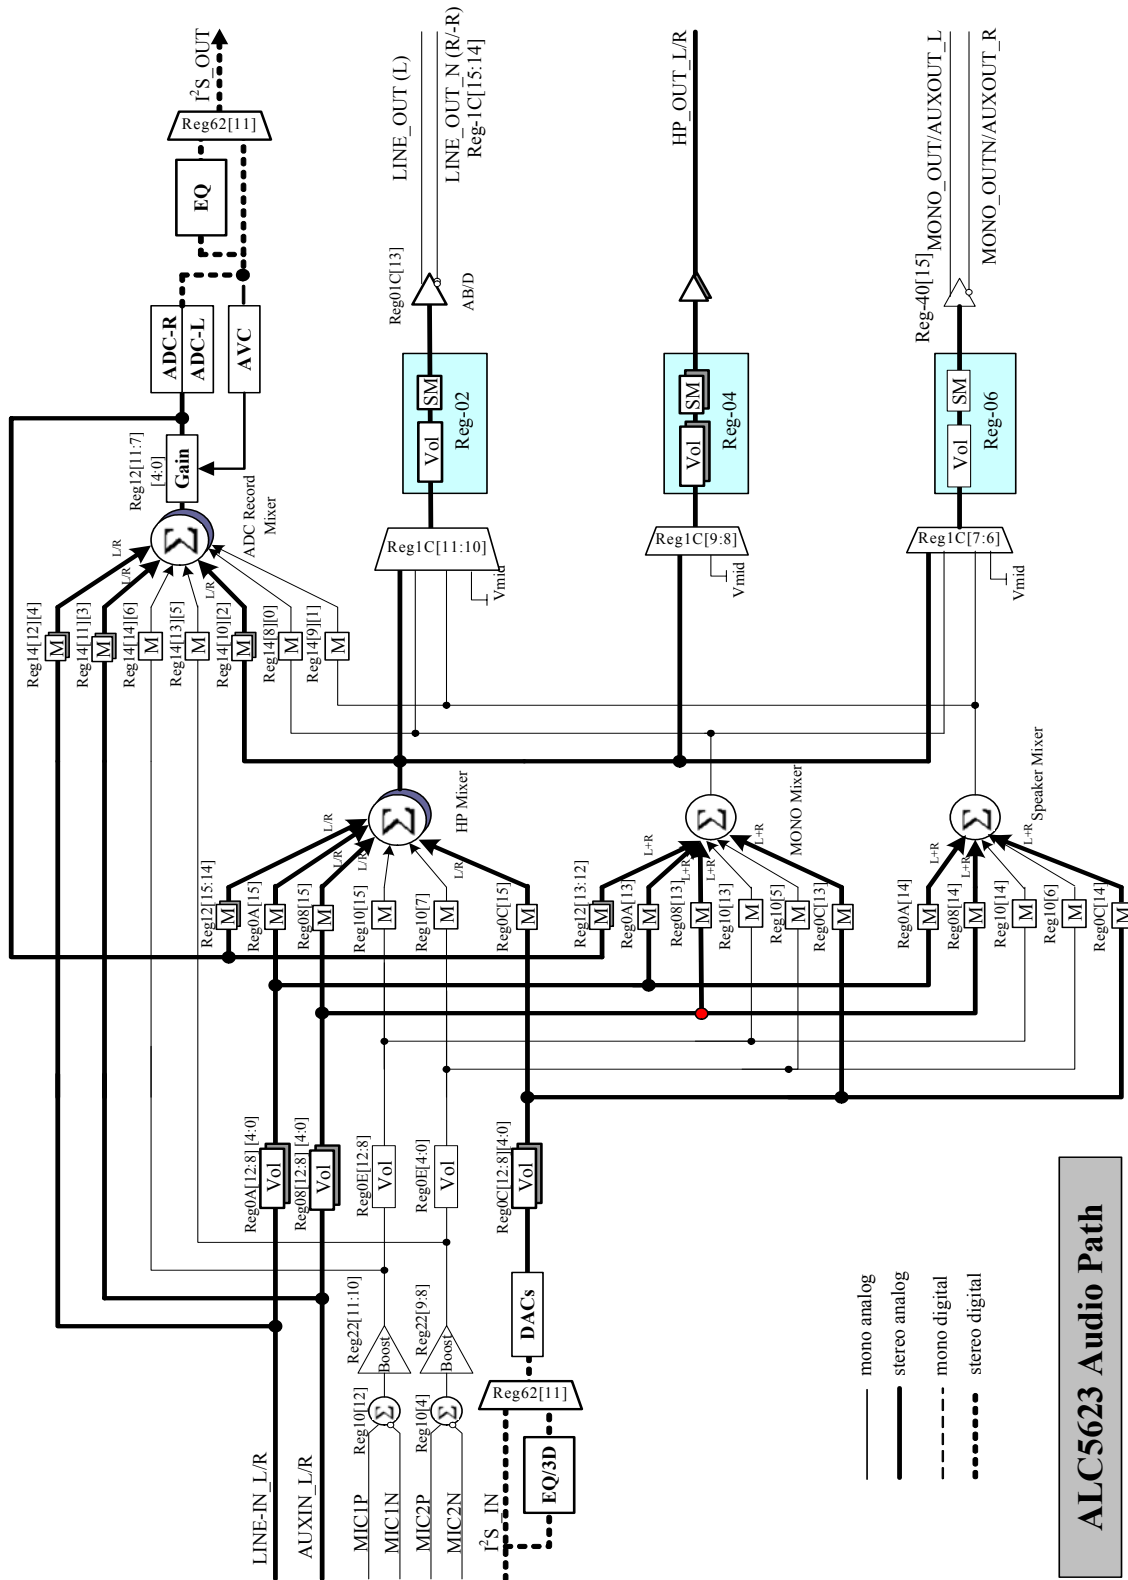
$I^2S\_OUT$

Reg62[11]

EQ

ADC-R

ADC-L

AVC

Gain

Reg12[11:7]

[4:0]

ADC Record Mixer

LINE_OUT (L)

LINE_OUT_N (R/-R)

Reg-1C[15:14]

Reg01C[13]

AB/D

SM

Vol

Reg-02

Reg1C[11:10]

Vmid

HP_OUT_L/R

SM

Vol

Reg-04

Reg1C[9:8]

Vmid

Reg-40[15]

MONO_OUT/AUXOUT_L

MONO_OUTN/AUXOUT_R

SM

Vol

Reg-06

Reg1C[7:6]

Vmid

Reg14[12][4]

Reg14[11][3]

Reg14[14][6]

Reg14[13][5]

Reg14[10][2]

Reg14[8][0]

Reg14[9][1]

M

M

M

M

M

M

M

L/R

L/R

L/R

HP Mixer

L/R

L/R

L/R

L/R

Reg12[15:14]

Reg0A[15]

Reg08[15]

Reg10[15]

Reg10[7]

Reg0C[15]

M

M

M

M

M

M

MONO Mixer

L+R

L+R

L+R

L+R

Reg12[13:12]

Reg0A[13]

Reg08[13]

Reg10[13]

Reg10[5]

Reg0C[13]

M

M

M

M

M

M

Speaker Mixer

L+R

L+R

L+R

Reg0A[14]

Reg08[14]

Reg10[14]

Reg10[6]

Reg0C[14]

M

M

M

M

M

Reg0A[12:8][4:0]

Vol

Reg08[12:8][4:0]

Vol

Reg0E[12:8]

Vol

Reg0E[4:0]

Vol

Reg0C[12:8][4:0]

Vol

Reg22[11:10]

Boost

Reg22[9:8]

Boost

Reg10[12]

Reg10[4]

DACs

Reg62[11]

EQ/3D

LINE-IN_L/R

AUXIN_L/R

MIC1P

MIC1N

MIC2P

MIC2N

$I^2S\_IN$

mono analog

stereo analog

mono digital

stereo digital

ALC5623 Audio Path